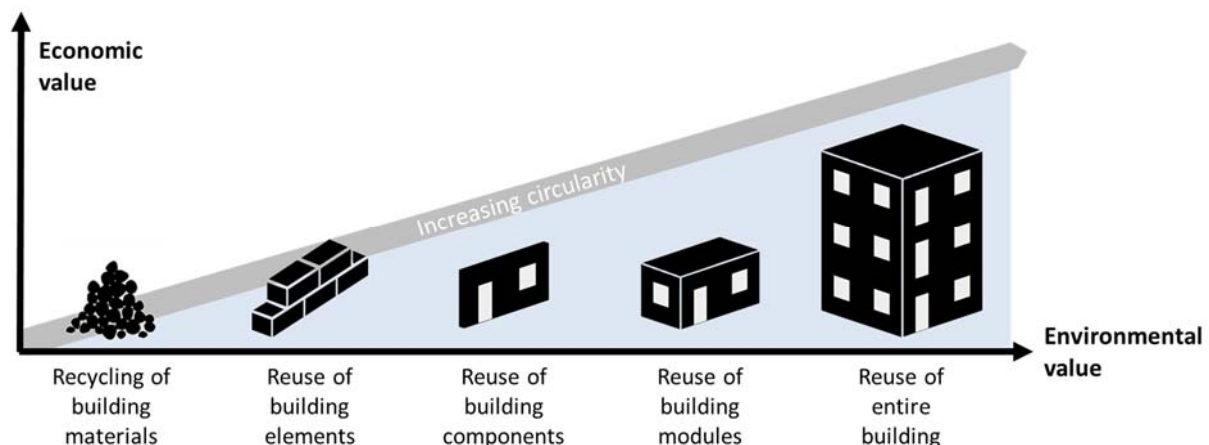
Economic value

Increasing circularity

Environmental value

Recycling of building materials

Reuse of building elements

Reuse of building components

Reuse of building modules

Reuse of entire building